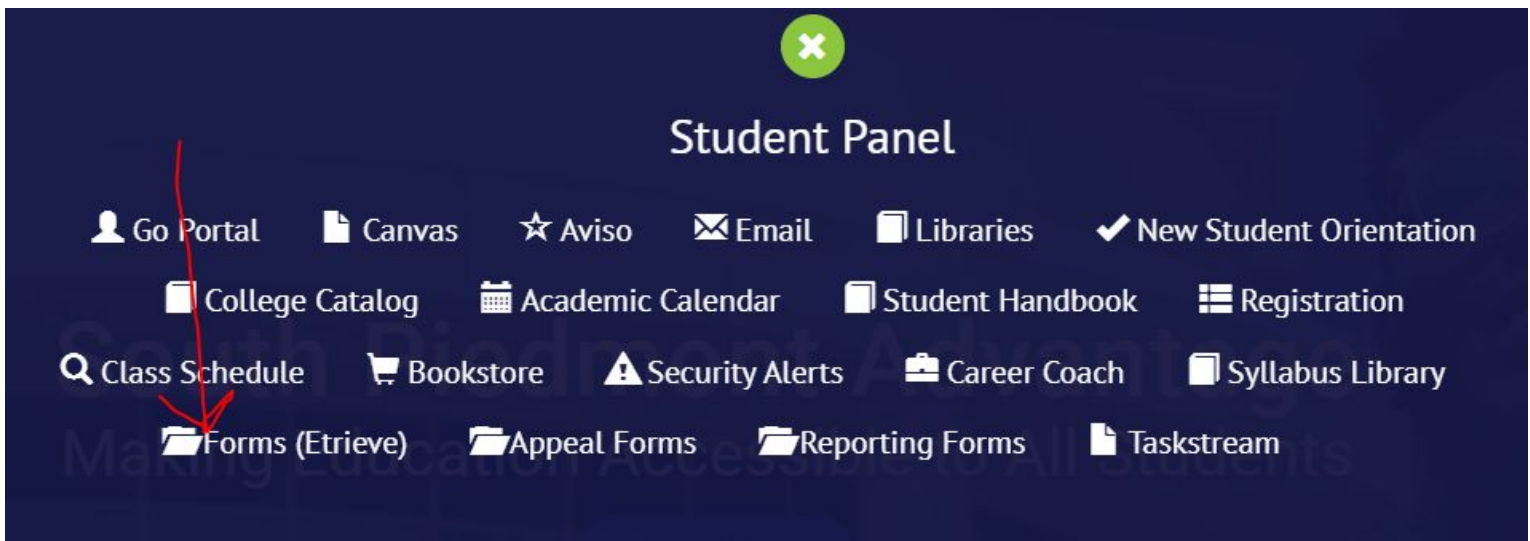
Student Panel

Go Portal Canvas Aviso Email Libraries New Student Orientation

College Catalog Academic Calendar Student Handbook Registration

Class Schedule Bookstore Security Alerts Career Coach Syllabus Library

Forms (Etrieve) Appeal Forms Reporting Forms Taskstream

South Piedmont Advantage
Making Education Accessible to All Students